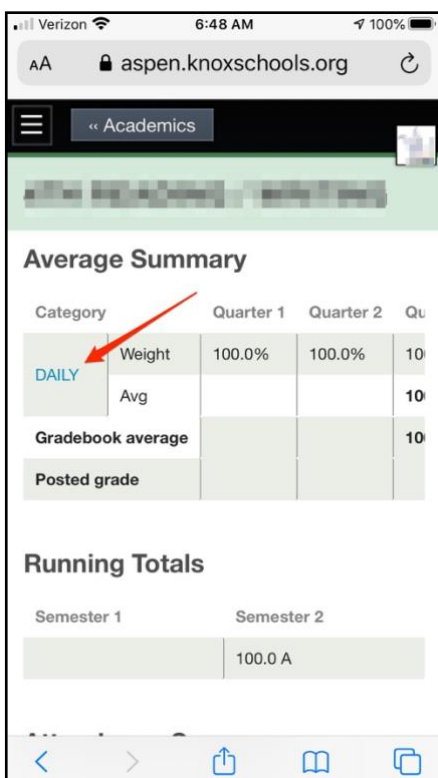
Verizon 6:48 AM 100%

AA aspen.knoxschools.org

« Academics

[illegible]

Average Summary

| Category | | Quarter 1 | Quarter 2 | Qu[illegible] |
|---|---|---|---|---|
| DAILY | Weight | 100.0% | 100.0% | 10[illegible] |
| | Avg | | | 10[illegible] |
| Gradebook average | | | | 10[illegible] |
| Posted grade | | | | |

Running Totals

| Semester 1 | Semester 2 |
|---|---|
| | 100.0 A |

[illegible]